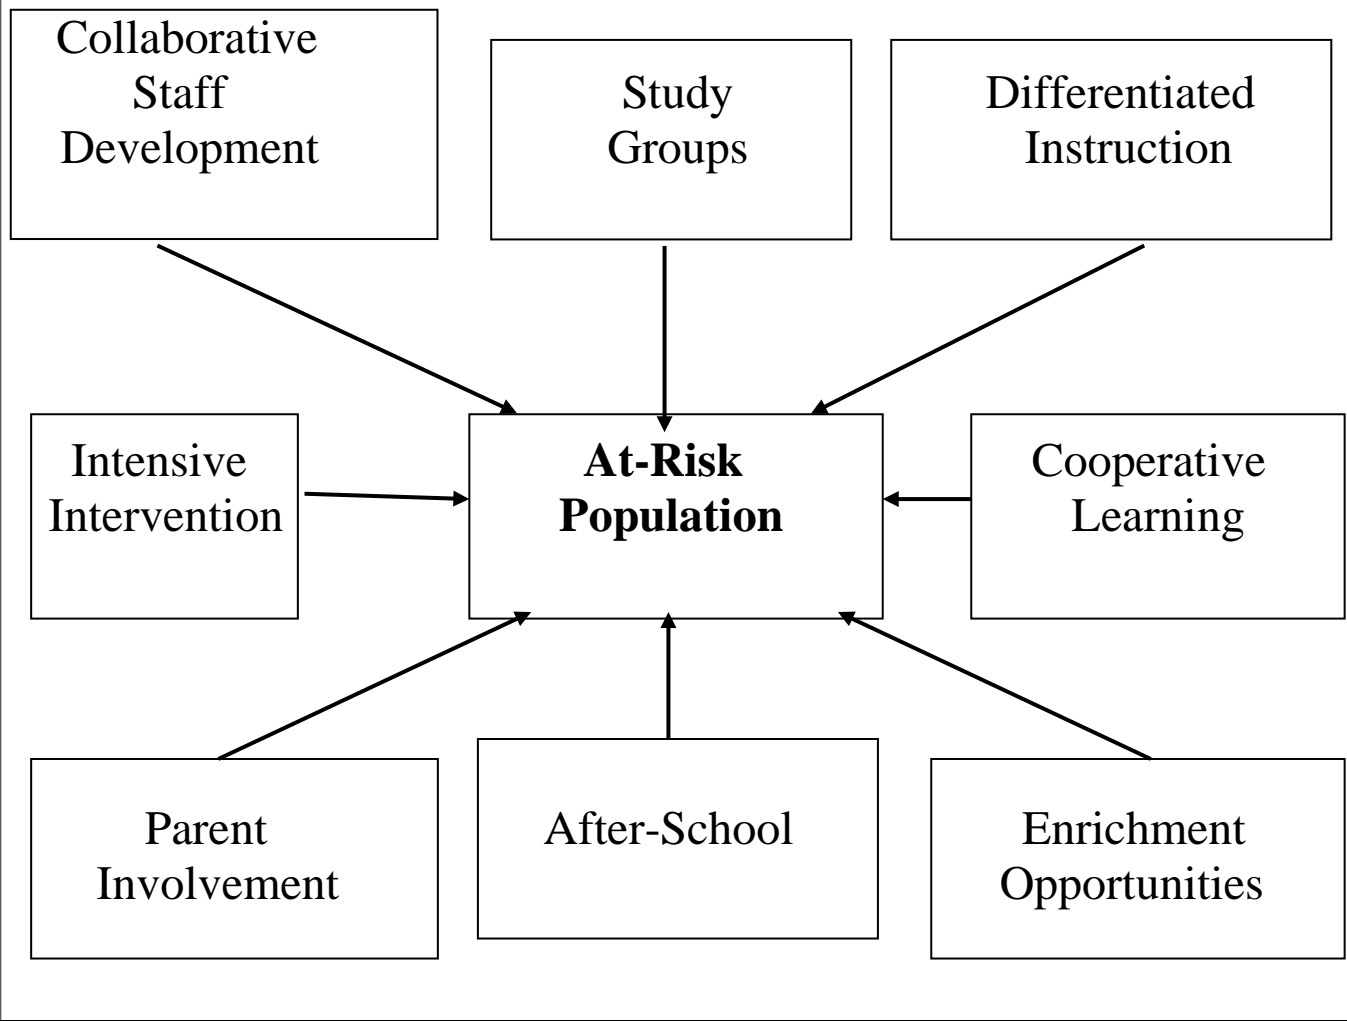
Collaborative Staff Development

Study Groups

Differentiated Instruction

Intensive Intervention

**At-Risk Population**

Cooperative Learning

Parent Involvement

After-School

Enrichment Opportunities